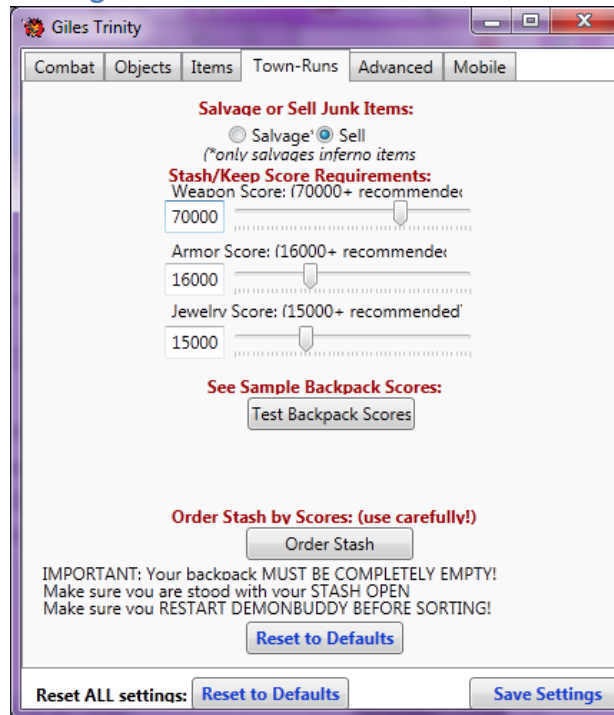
Giles Trinity

Combat | Objects | Items | Town-Runs | Advanced | Mobile

Salvage or Sell Junk Items:

Salvage* Sell

(*only salvages inferno items

Stash/Keep Score Requirements:

Weapon Score: (70000+ recommended

70000

Armor Score: (16000+ recommended

16000

Jewelry Score: (15000+ recommended

15000

See Sample Backpack Scores:

Test Backpack Scores

Order Stash by Scores: (use carefully!)

Order Stash

IMPORTANT: Your backpack MUST BE COMPLETELY EMPTY!
Make sure you are stood with your STASH OPEN
Make sure you RESTART DEMONBUDDY BEFORE SORTING!

Reset to Defaults

Reset ALL settings: Reset to Defaults

Save Settings